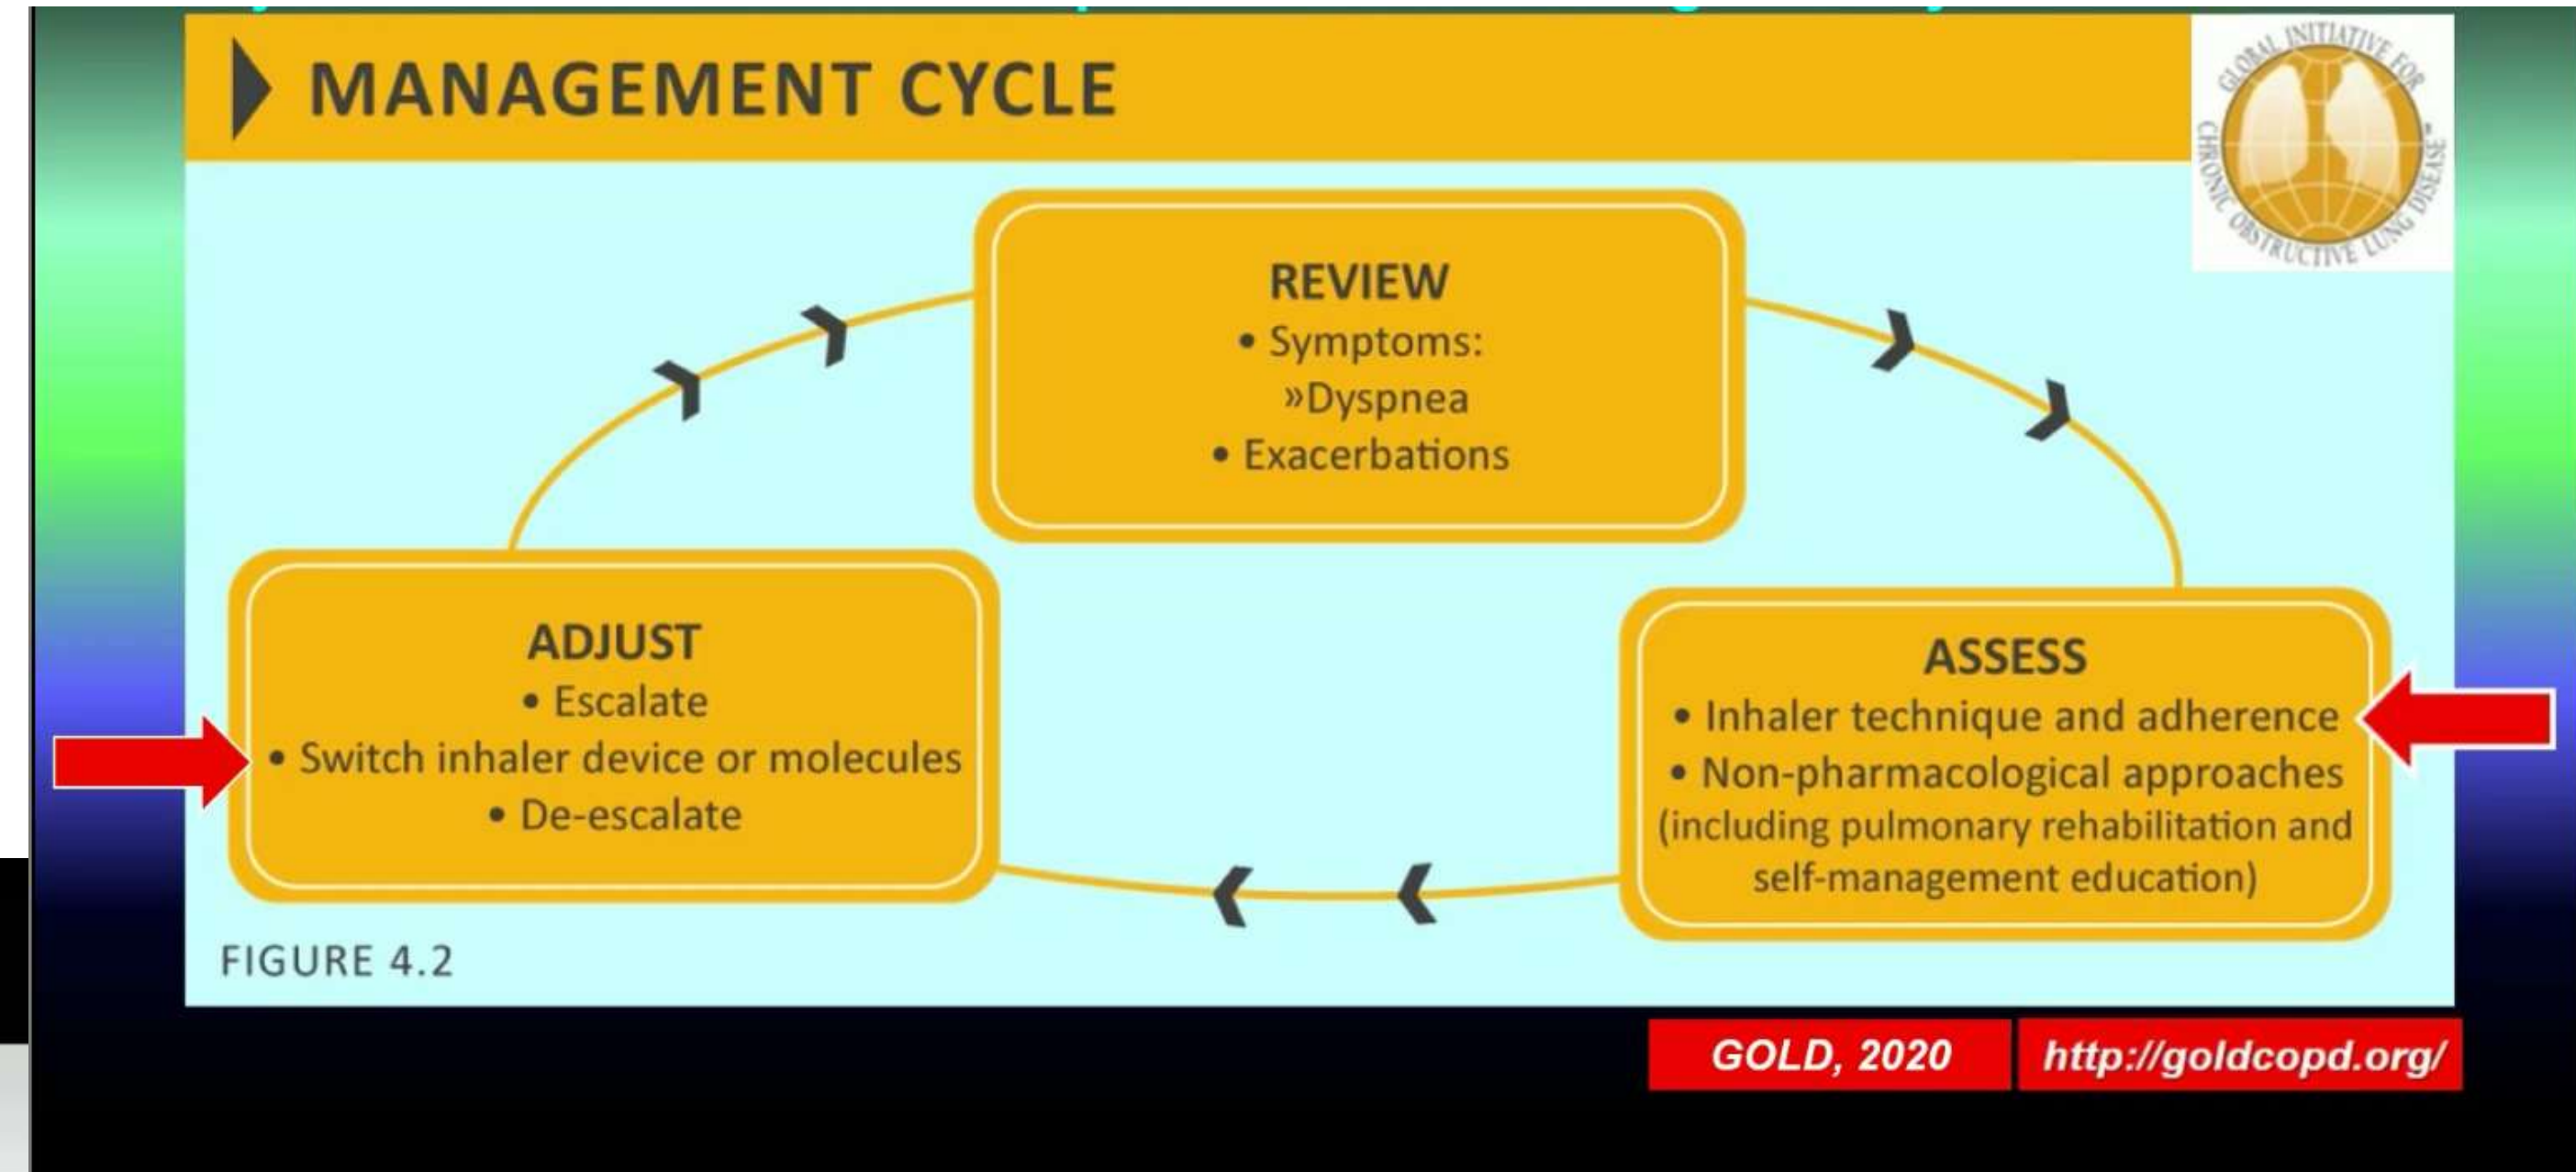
MANAGEMENT CYCLE

GLOBAL INITIATIVE FOR CHRONIC OBSTRUCTIVE LUNG DISEASE

REVIEW
• Symptoms:
»Dyspnea
• Exacerbations

ADJUST
• Escalate
• Switch inhaler device or molecules
• De-escalate

ASSESS
• Inhaler technique and adherence
• Non-pharmacological approaches (including pulmonary rehabilitation and self-management education)

FIGURE 4.2

GOLD, 2020

http://goldcopd.org/